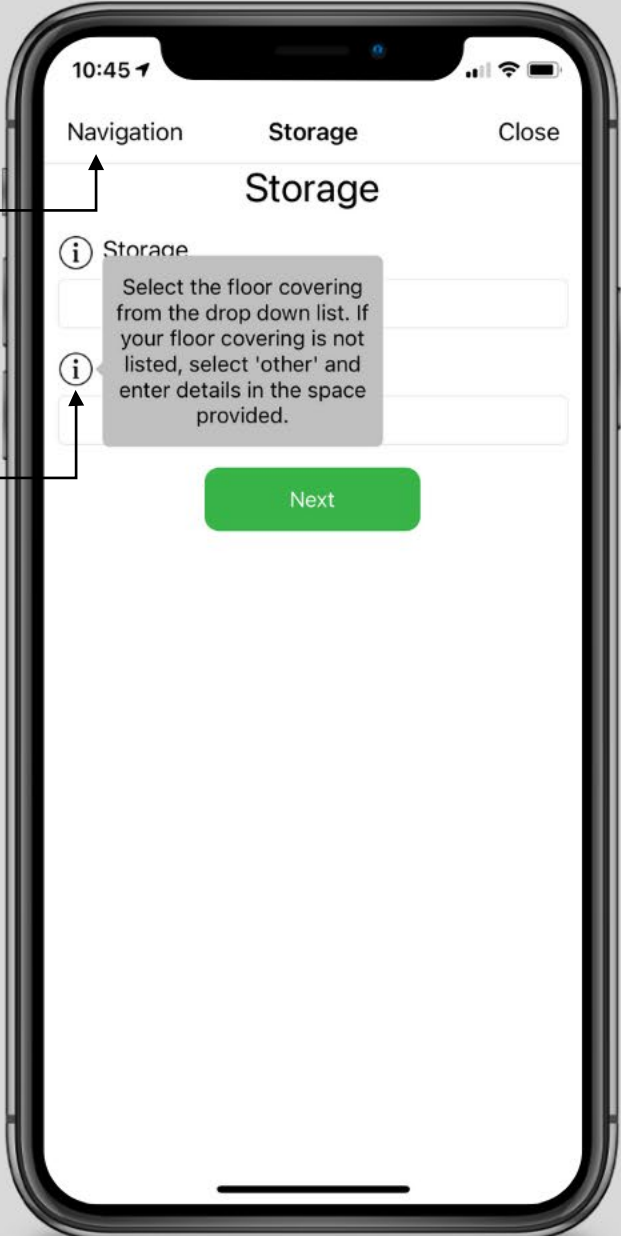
10:45

Navigation Storage Close

Storage

Storage

Select the floor covering from the drop down list. If your floor covering is not listed, select 'other' and enter details in the space provided.

Next